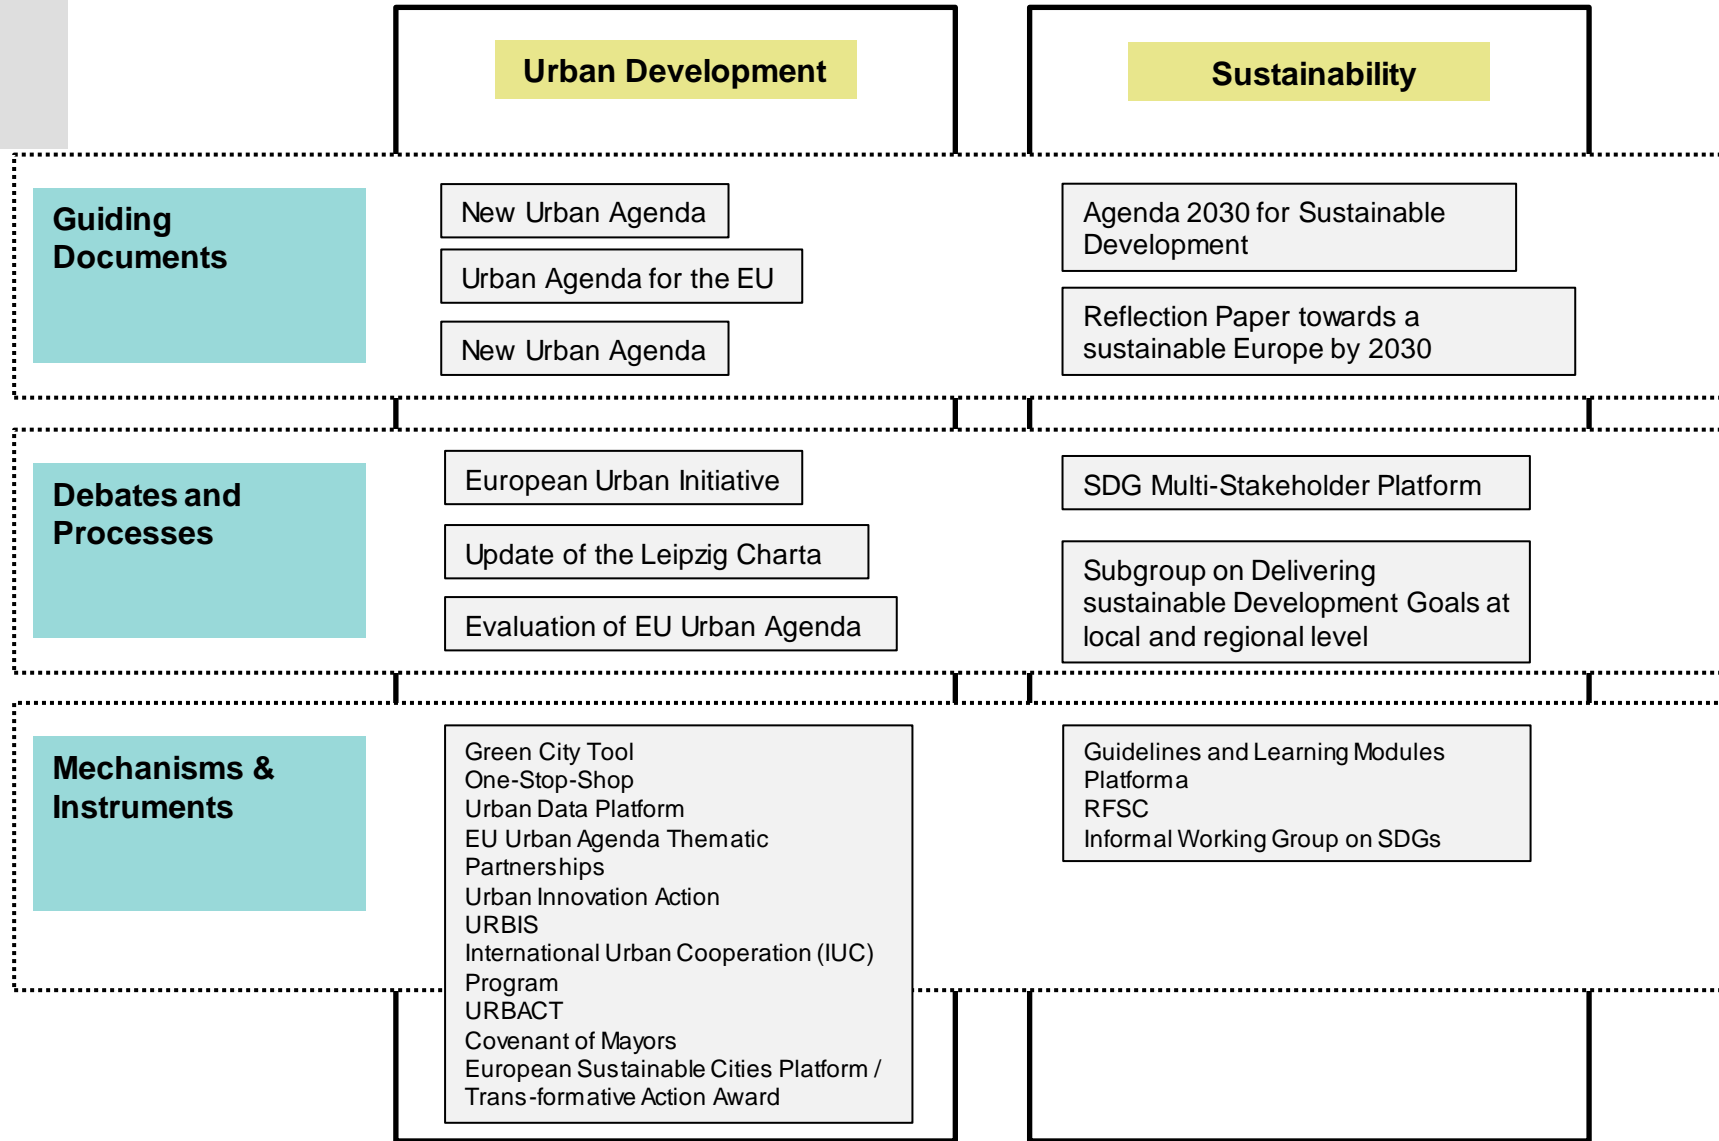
Urban Development

Sustainability

Guiding Documents

New Urban Agenda

Urban Agenda for the EU

New Urban Agenda

Agenda 2030 for Sustainable Development

Reflection Paper towards a sustainable Europe by 2030

Debates and Processes

European Urban Initiative

Update of the Leipzig Charta

Evaluation of EU Urban Agenda

SDG Multi-Stakeholder Platform

Subgroup on Delivering sustainable Development Goals at local and regional level

Mechanisms & Instruments

Green City Tool
One-Stop-Shop
Urban Data Platform
EU Urban Agenda Thematic Partnerships
Urban Innovation Action
URBIS
International Urban Cooperation (IUC) Program
URBACT
Covenant of Mayors
European Sustainable Cities Platform / Trans-formative Action Award

Guidelines and Learning Modules
Platforma
RFSC
Informal Working Group on SDGs